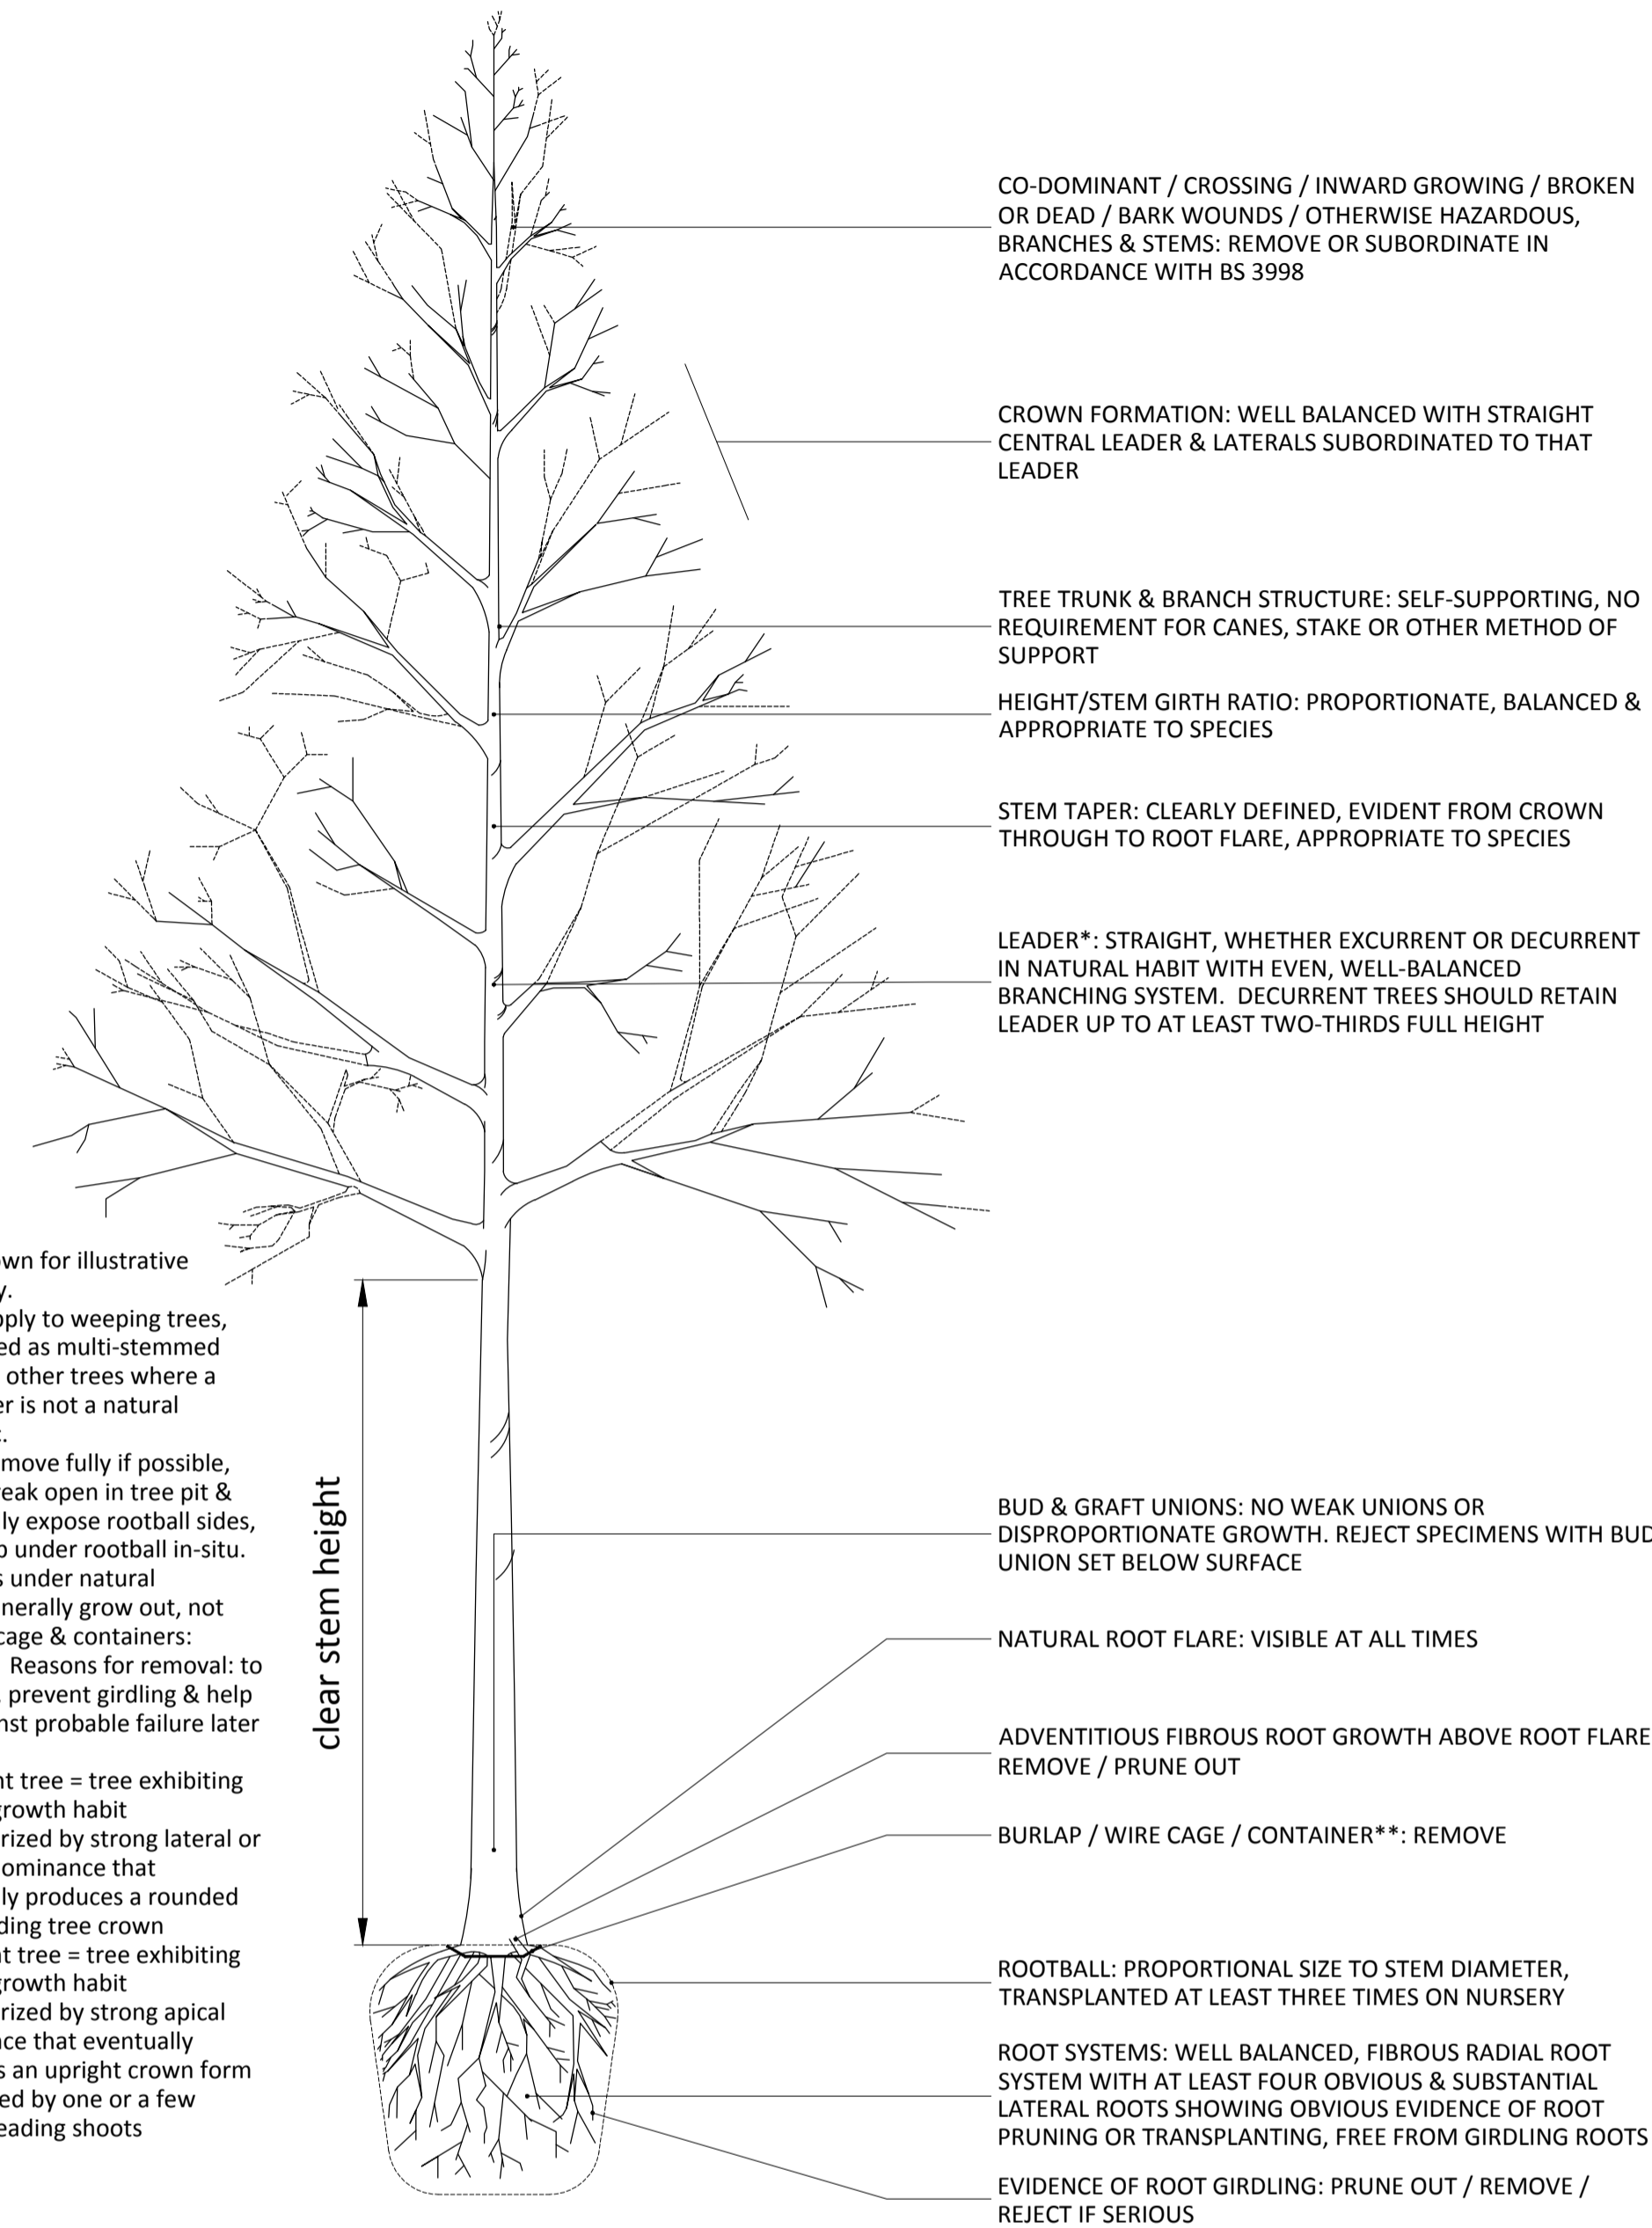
CO-DOMINANT / CROSSING / INWARD GROWING / BROKEN OR DEAD / BARK WOUNDS / OTHERWISE HAZARDOUS, BRANCHES & STEMS: REMOVE OR SUBORDINATE IN ACCORDANCE WITH BS 3998

CROWN FORMATION: WELL BALANCED WITH STRAIGHT CENTRAL LEADER & LATERALS SUBORDINATED TO THAT LEADER

TREE TRUNK & BRANCH STRUCTURE: SELF-SUPPORTING, NO REQUIREMENT FOR CANES, STAKE OR OTHER METHOD OF SUPPORT

HEIGHT/STEM GIRTH RATIO: PROPORTIONATE, BALANCED & APPROPRIATE TO SPECIES

STEM TAPER: CLEARLY DEFINED, EVIDENT FROM CROWN THROUGH TO ROOT FLARE, APPROPRIATE TO SPECIES

LEADER*: STRAIGHT, WHETHER EXCURRENT OR DECURRENT IN NATURAL HABIT WITH EVEN, WELL-BALANCED BRANCHING SYSTEM. DECURRENT TREES SHOULD RETAIN LEADER UP TO AT LEAST TWO-THIRDS FULL HEIGHT

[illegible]wn for illustrative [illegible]y.
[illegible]pply to weeping trees, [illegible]ed as multi-stemmed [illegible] other trees where a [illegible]er is not a natural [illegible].
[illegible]move fully if possible, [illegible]eak open in tree pit & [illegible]ly expose rootball sides, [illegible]o under rootball in-situ. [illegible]s under natural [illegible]nerally grow out, not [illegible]cage & containers: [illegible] Reasons for removal: to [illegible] prevent girdling & help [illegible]nst probable failure later

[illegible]nt tree = tree exhibiting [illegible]growth habit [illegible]rized by strong lateral or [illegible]ominance that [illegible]ly produces a rounded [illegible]ding tree crown
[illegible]nt tree = tree exhibiting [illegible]growth habit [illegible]rized by strong apical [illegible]nce that eventually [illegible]s an upright crown form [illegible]ed by one or a few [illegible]eading shoots

clear stem height

BUD & GRAFT UNIONS: NO WEAK UNIONS OR DISPROPORTIONATE GROWTH. REJECT SPECIMENS WITH BUD UNION SET BELOW SURFACE

NATURAL ROOT FLARE: VISIBLE AT ALL TIMES

ADVENTITIOUS FIBROUS ROOT GROWTH ABOVE ROOT FLARE REMOVE / PRUNE OUT

BURLAP / WIRE CAGE / CONTAINER**: REMOVE

ROOTBALL: PROPORTIONAL SIZE TO STEM DIAMETER, TRANSPLANTED AT LEAST THREE TIMES ON NURSERY

ROOT SYSTEMS: WELL BALANCED, FIBROUS RADIAL ROOT SYSTEM WITH AT LEAST FOUR OBVIOUS & SUBSTANTIAL LATERAL ROOTS SHOWING OBVIOUS EVIDENCE OF ROOT PRUNING OR TRANSPLANTING, FREE FROM GIRDLING ROOTS

EVIDENCE OF ROOT GIRDLING: PRUNE OUT / REMOVE / REJECT IF SERIOUS